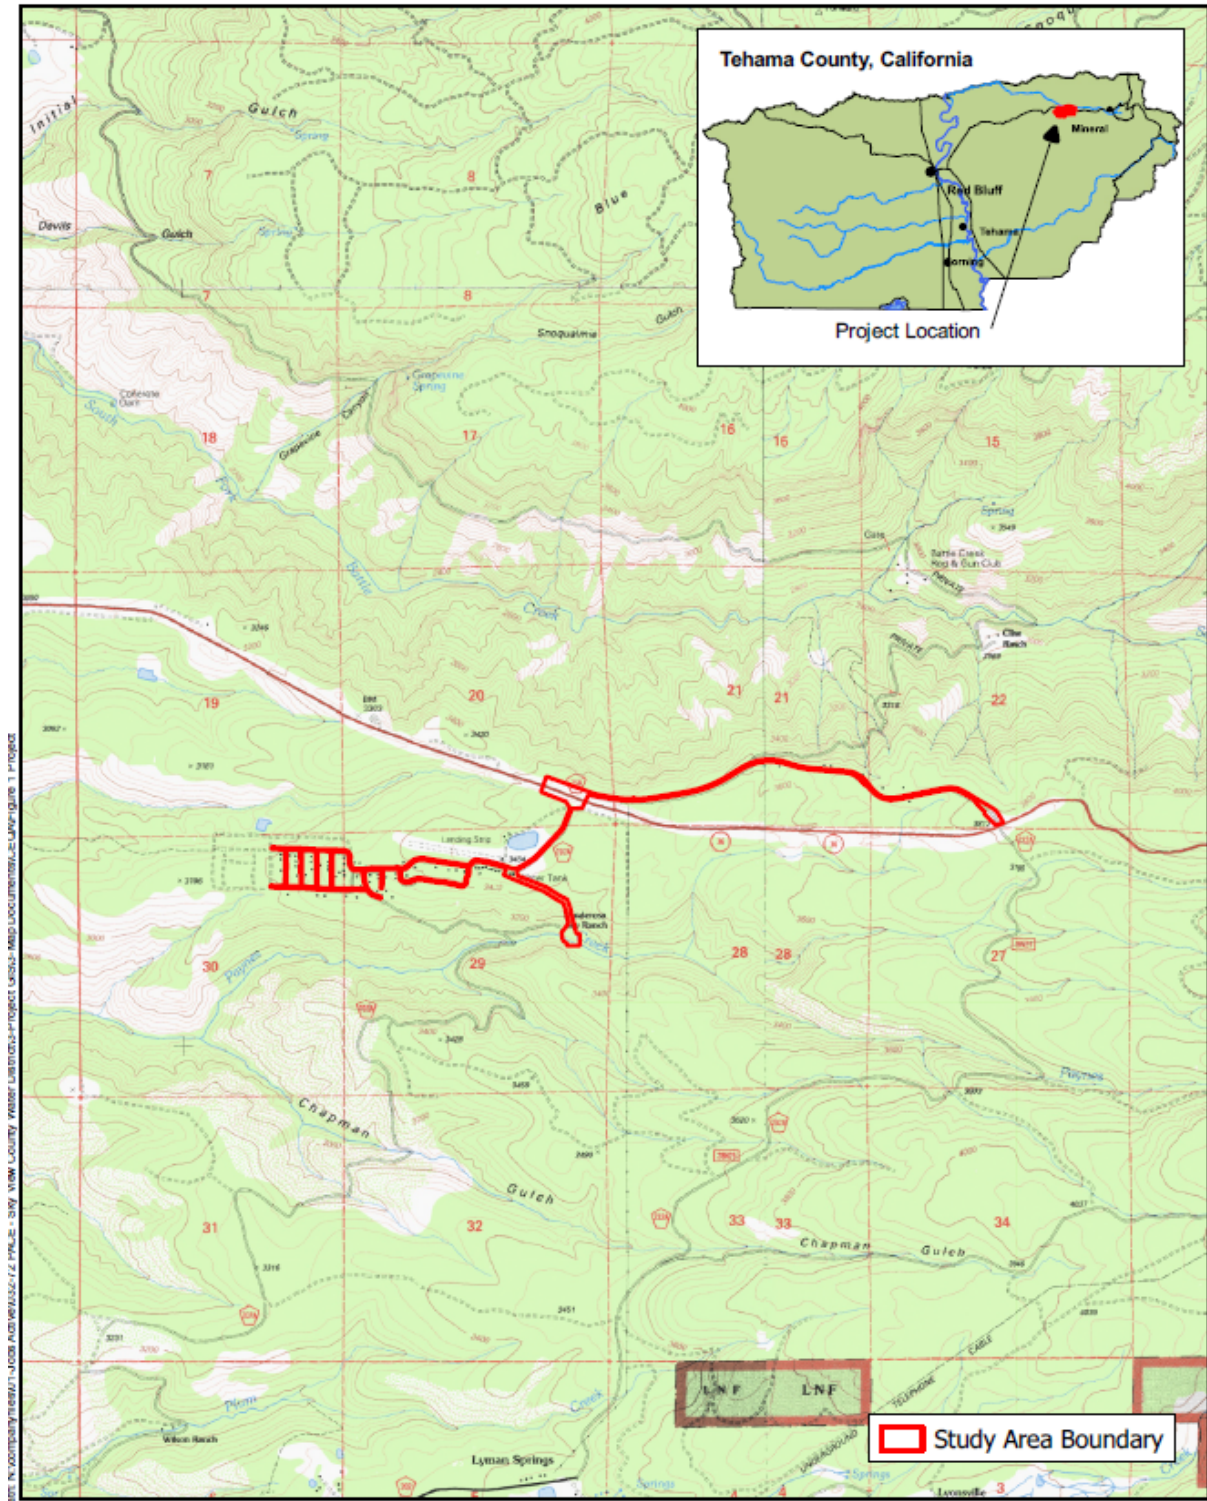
Tehama County, California

Mineral

Red Bluff

Tehama

Corning

Project Location

Initial

Gulch

Spring

Davis

Gulch

Blue

Gulch

Snoqualmie

7

8

7

8

Coleman Dam

South

Grapevine Spring

Grapevine

Canyon

18

17

16

16

15

Fork

Battle

Creek

Spring

Gate

Battle Creek Rod & Gun Club

PRIVATE

PRIVATE

Clim Ranch

19

20

21

21

22

Landing Strip

Tank

Ranch

Creek

30

Payne

29

28

28

27

Payne

Chapman

Gulch

31

32

33

33

34

Chapman

Gulch

TELEPHONE

CABLE

UNDERGROUND

L N F

L N F

Wilson Ranch

Lyman Springs

Springs

Lyonsville

3

Study Area Boundary